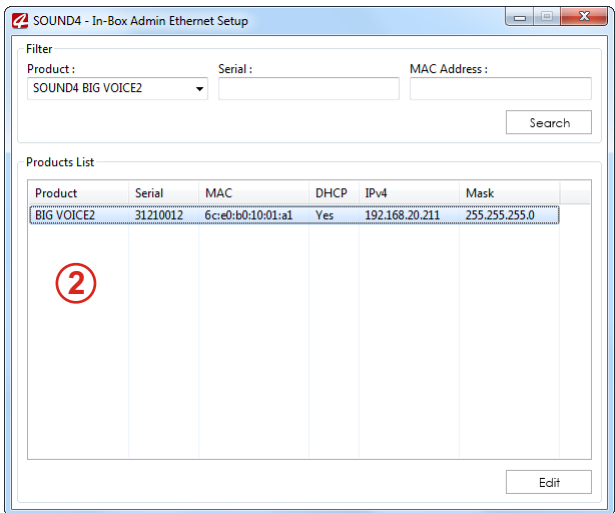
SOUND4 - In-Box Admin Ethernet Setup

Filter

Product :

SOUND4 BIG VOICE2

Serial :

MAC Address :

Search

Products List

| Product | Serial | MAC | DHCP | IPv4 | Mask |
|---|---|---|---|---|---|
| BIG VOICE2 | 31210012 | 6c:e0:b0:10:01:a1 | Yes | 192.168.20.211 | 255.255.255.0 |

2

Edit